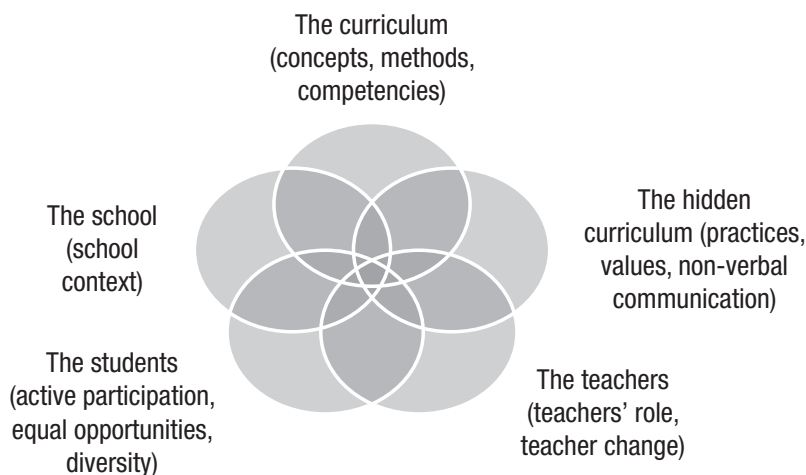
The curriculum (concepts, methods, competencies)

The hidden curriculum (practices, values, non-verbal communication)

The teachers (teachers' role, teacher change)

The students (active participation, equal opportunities, diversity)

The school (school context)